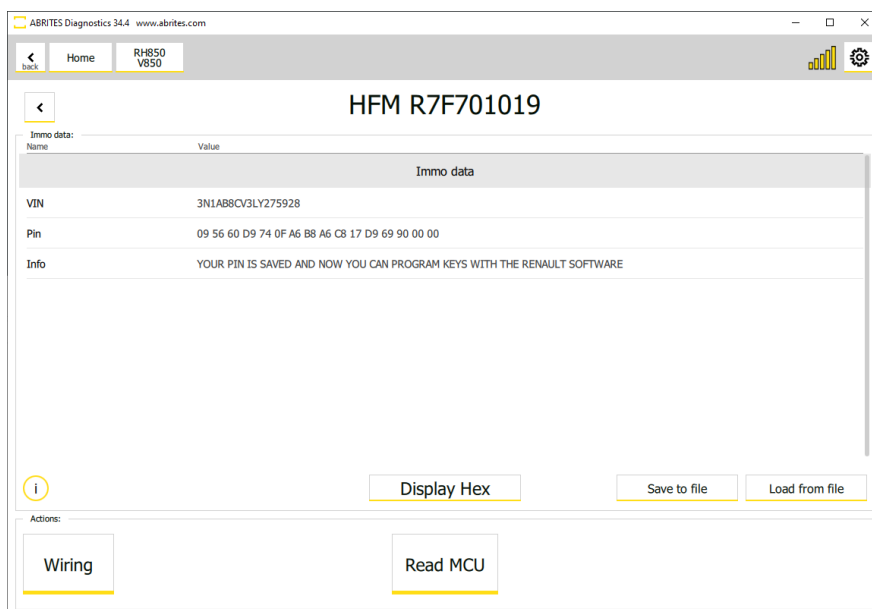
ABRITES Diagnostics 34.4 www.abrites.com

back Home RH850 V850

HFM R7F701019

Immo data:

| Name | Value |
|---|---|
| | Immo data |
| VIN | 3N1AB8CV3LY275928 |
| Pin | 09 56 60 D9 74 0F A6 B8 A6 C8 17 D9 69 90 00 00 |
| Info | YOUR PIN IS SAVED AND NOW YOU CAN PROGRAM KEYS WITH THE RENAULT SOFTWARE |

i

Display Hex

Save to file

Load from file

Actions:

Wiring

Read MCU